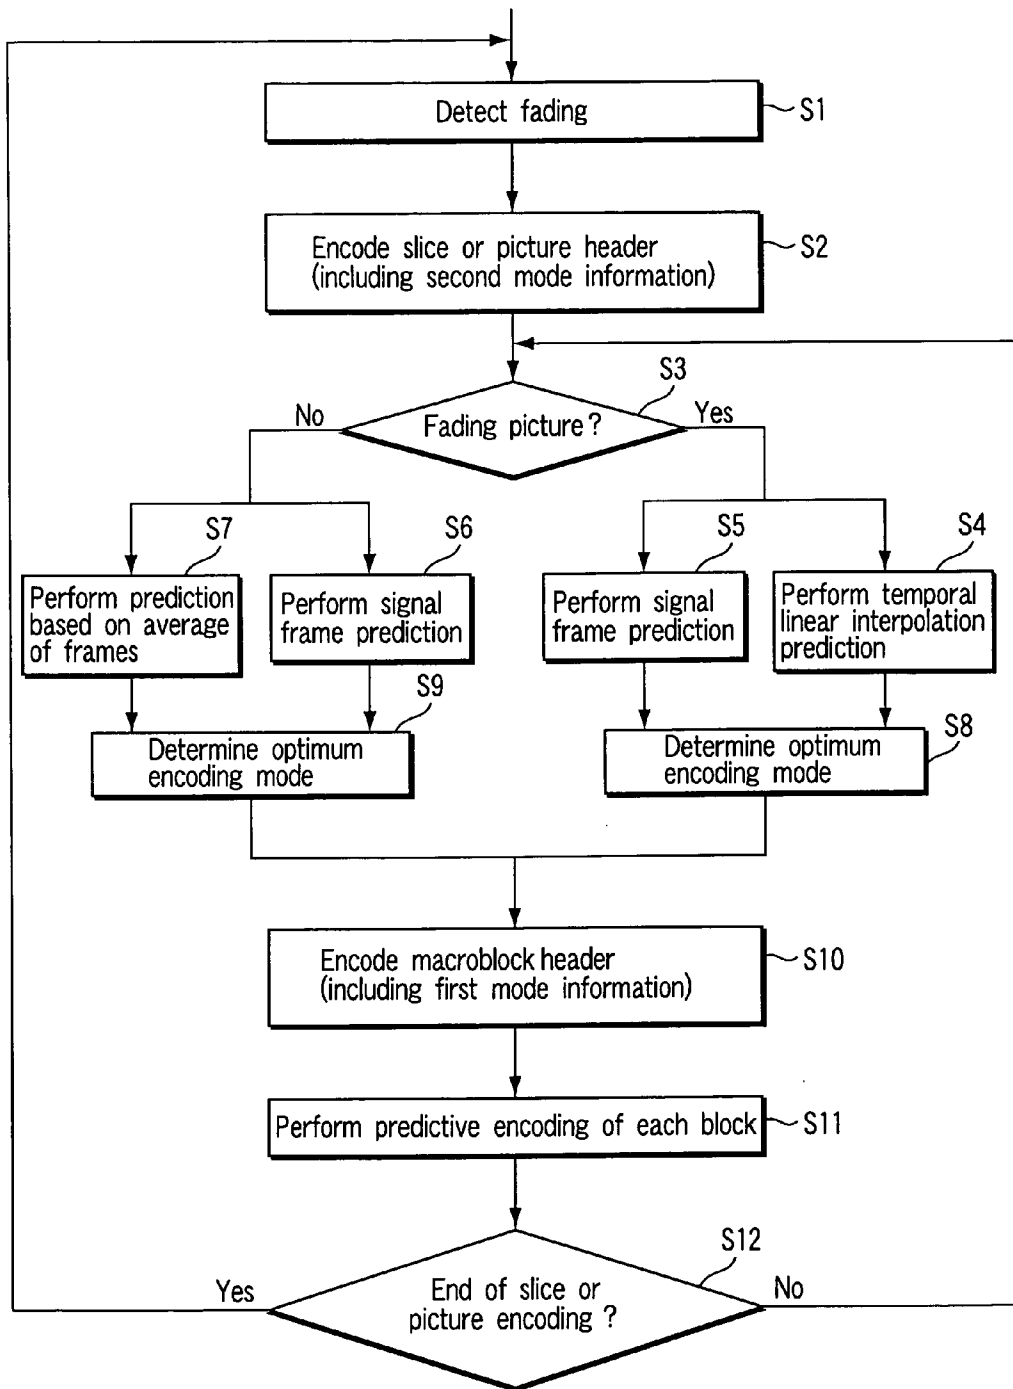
Detect fading
S1

Encode slice or picture header (including second mode information)
S2

S3
No
Fading picture?
Yes

S7
Perform prediction based on average of frames

S6
Perform signal frame prediction

S5
Perform signal frame prediction

S4
Perform temporal linear interpolation prediction

S9
Determine optimum encoding mode

S8
Determine optimum encoding mode

Encode macroblock header (including first mode information)
S10

Perform predictive encoding of each block
S11

S12
Yes
End of slice or picture encoding ?
No